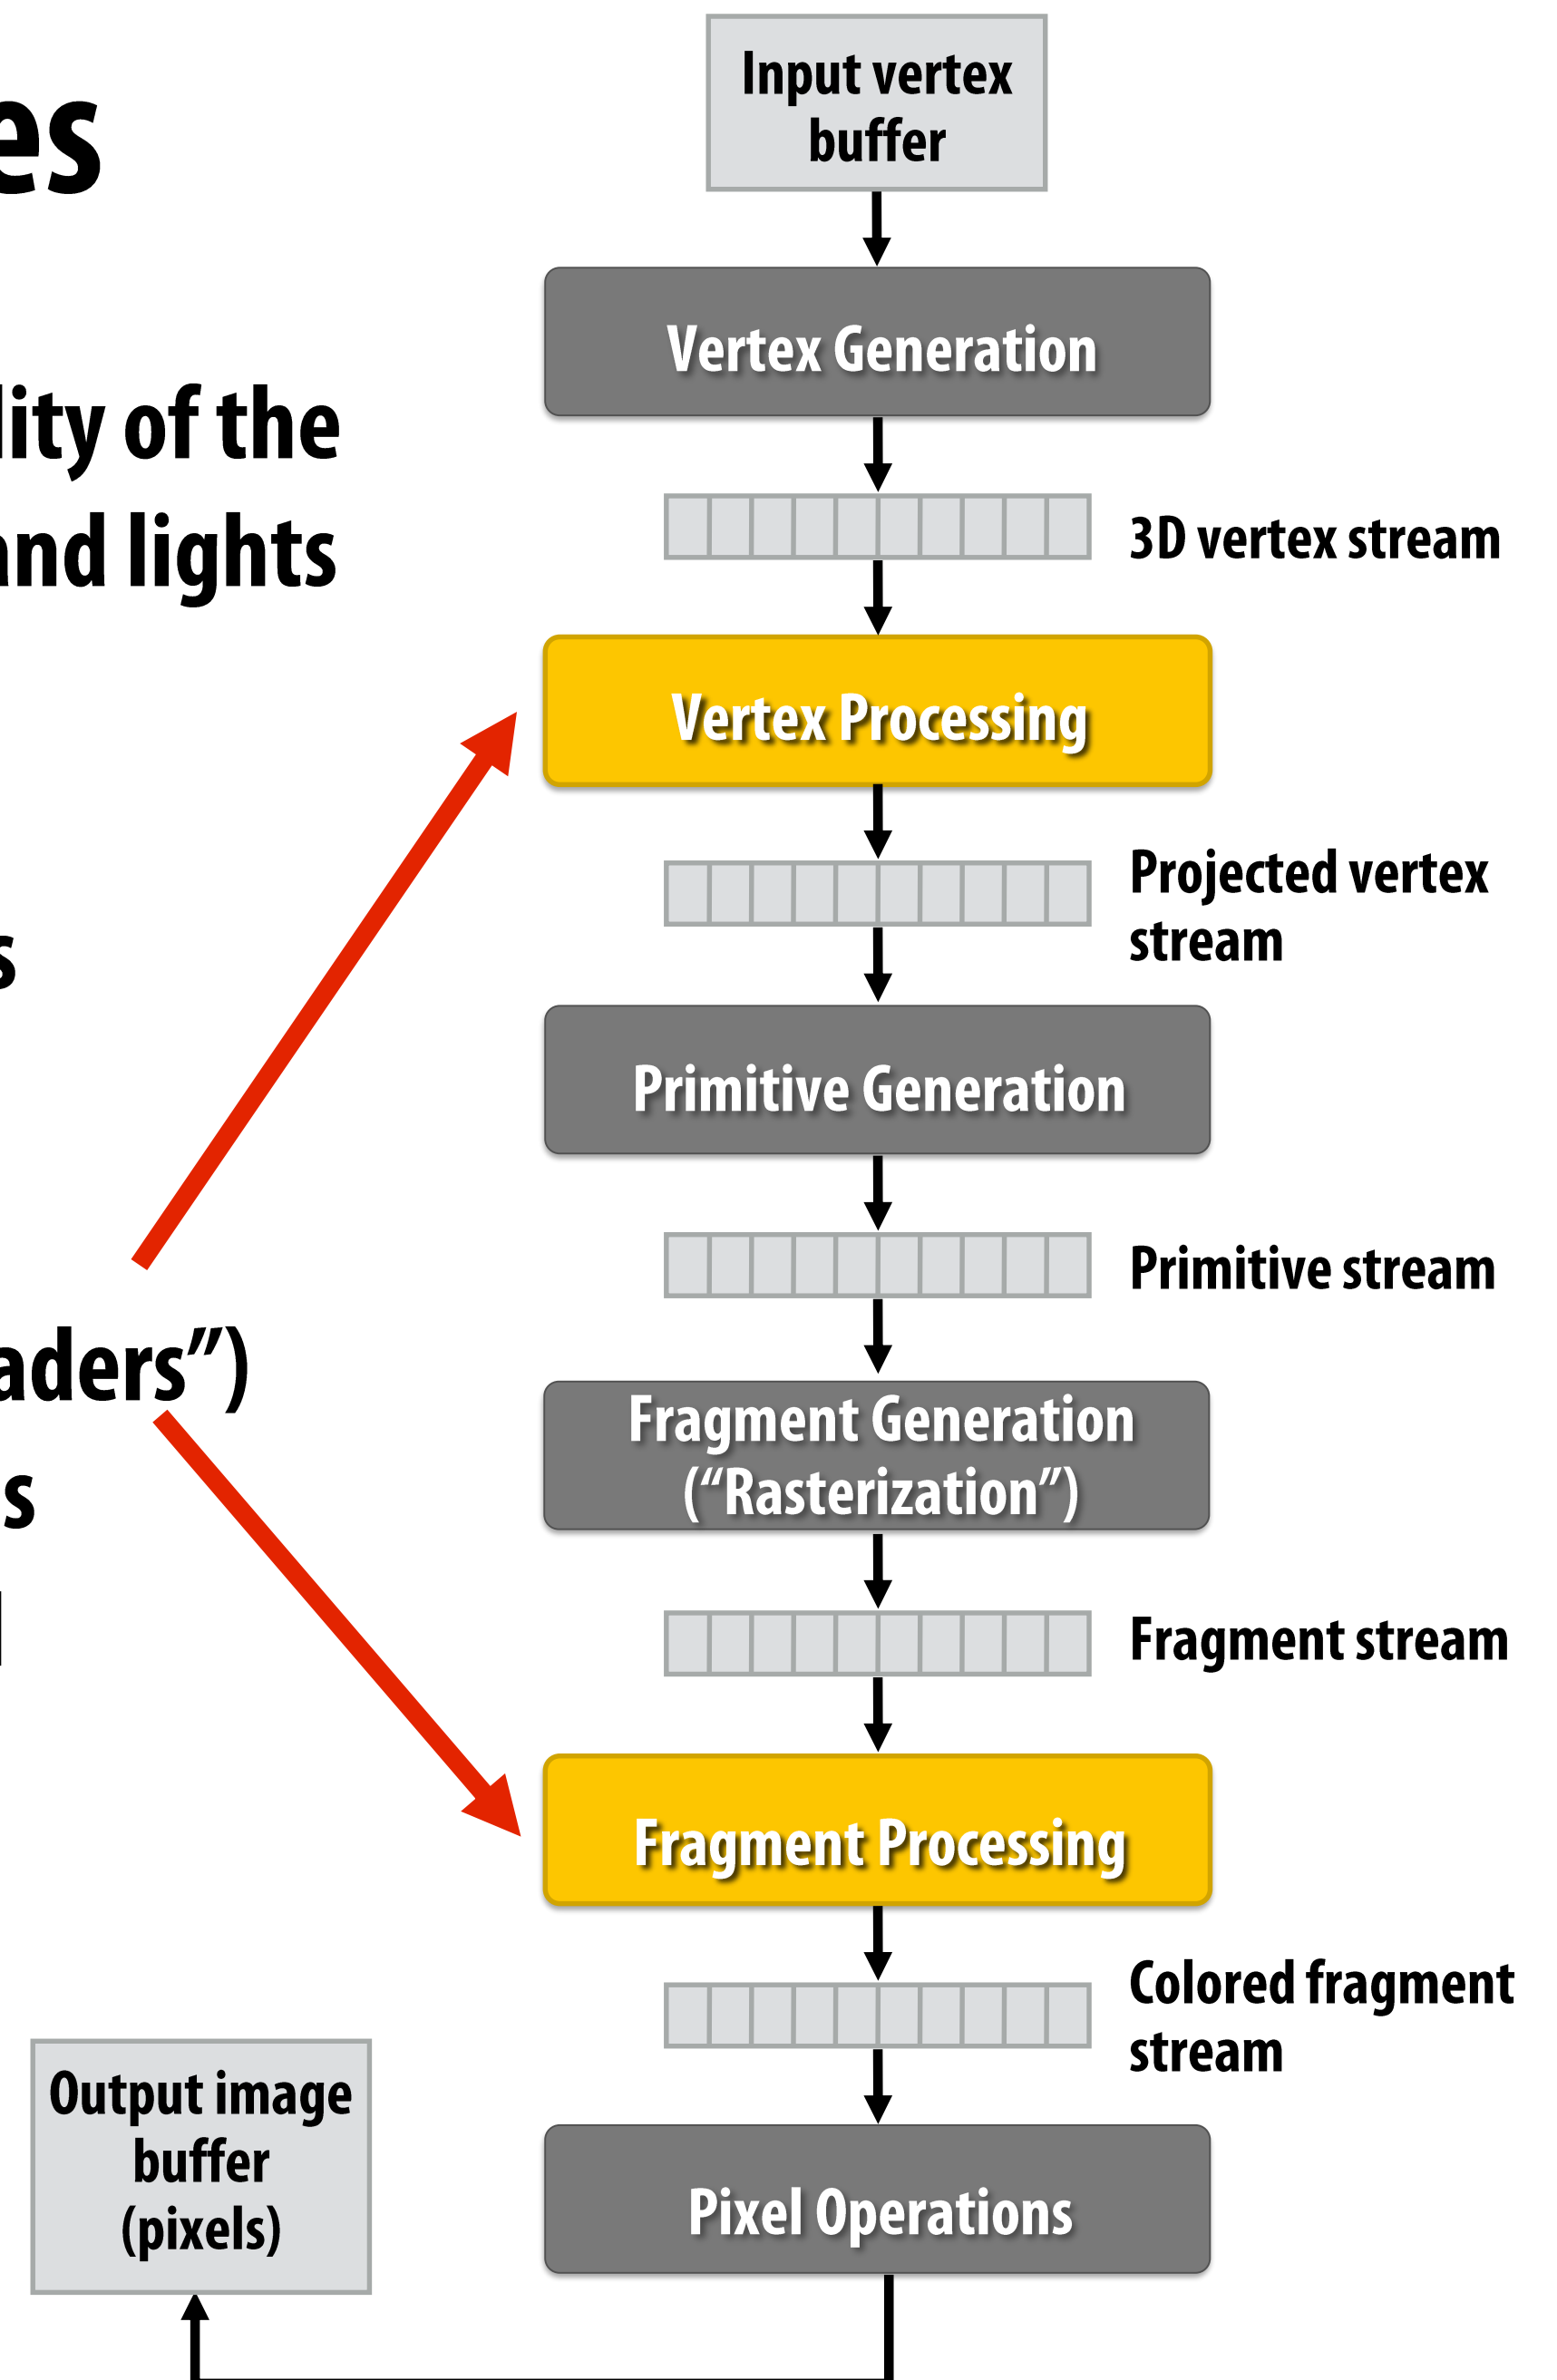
es

lity of the
nd lights

s

aders”)
s

Input vertex buffer

Vertex Generation

3D vertex stream

Vertex Processing

Projected vertex stream

Primitive Generation

Primitive stream

Fragment Generation (“Rasterization”)

Fragment stream

Fragment Processing

Colored fragment stream

Pixel Operations

Output image buffer (pixels)